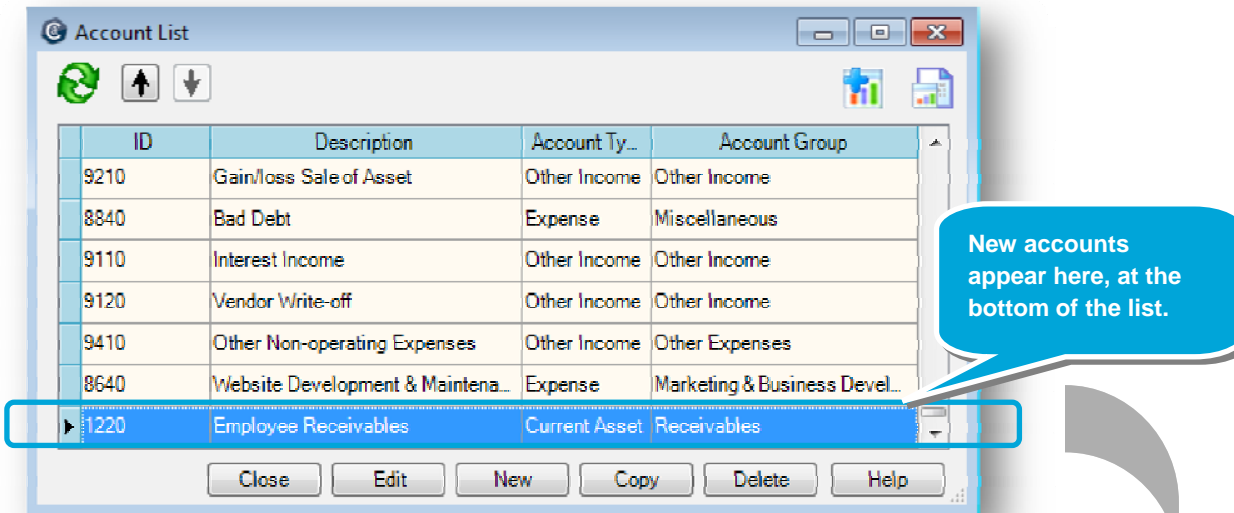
Account List

| ID | Description | Account Ty... | Account Group |
|---|---|---|---|
| 9210 | Gain/loss Sale of Asset | Other Income | Other Income |
| 8840 | Bad Debt | Expense | Miscellaneous |
| 9110 | Interest Income | Other Income | Other Income |
| 9120 | Vendor Write-off | Other Income | Other Income |
| 9410 | Other Non-operating Expenses | Other Income | Other Expenses |
| 8640 | Website Development & Maintena... | Expense | Marketing & Business Devel... |
| 1220 | Employee Receivables | Current Asset | Receivables |

New accounts appear here, at the bottom of the list.

Close Edit New Copy Delete Help